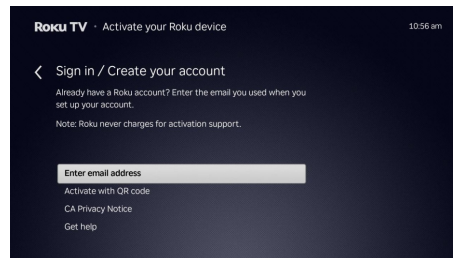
Roku TV · Activate your Roku device

10:56 am

Sign in / Create your account

Already have a Roku account? Enter the email you used when you set up your account.

Note: Roku never charges for activation support.

Enter email address

Activate with QR code

CA Privacy Notice

Get help